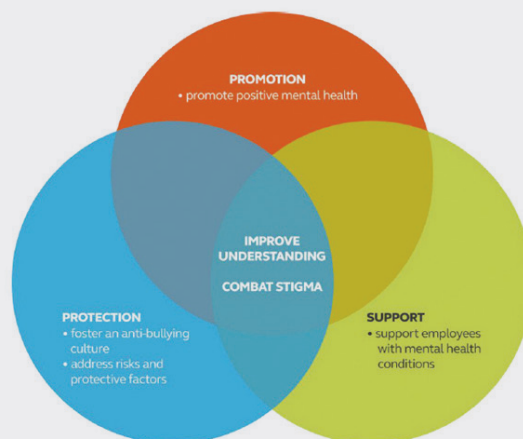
PROMOTION
• promote positive mental health

IMPROVE UNDERSTANDING

COMBAT STIGMA

PROTECTION
• foster an anti-bullying culture
• address risks and protective factors

SUPPORT
• support employees with mental health conditions